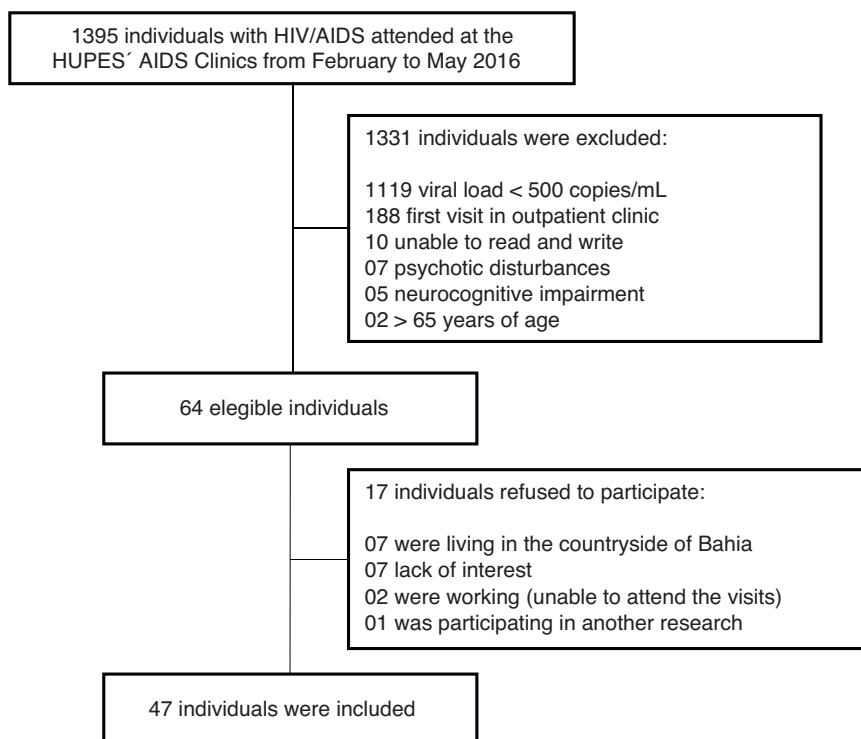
1395 individuals with HIV/AIDS attended at the HUPES´ AIDS Clinics from February to May 2016

1331 individuals were excluded:

1119 viral load < 500 copies/mL
188 first visit in outpatient clinic
10 unable to read and write
07 psychotic disturbances
05 neurocognitive impairment
02 > 65 years of age

64 elegible individuals

17 individuals refused to participate:

07 were living in the countryside of Bahia
07 lack of interest
02 were working (unable to attend the visits)
01 was participating in another research

47 individuals were included